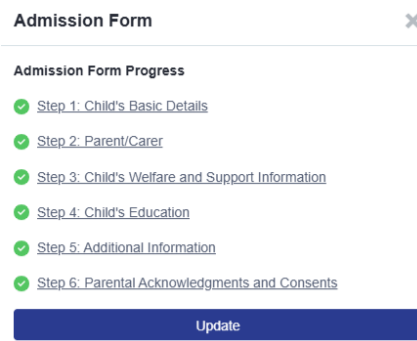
Admission Form

×

Admission Form Progress

Step 1: Child's Basic Details

Step 2: Parent/Carer

Step 3: Child's Welfare and Support Information

Step 4: Child's Education

Step 5: Additional Information

Step 6: Parental Acknowledgments and Consents

Update